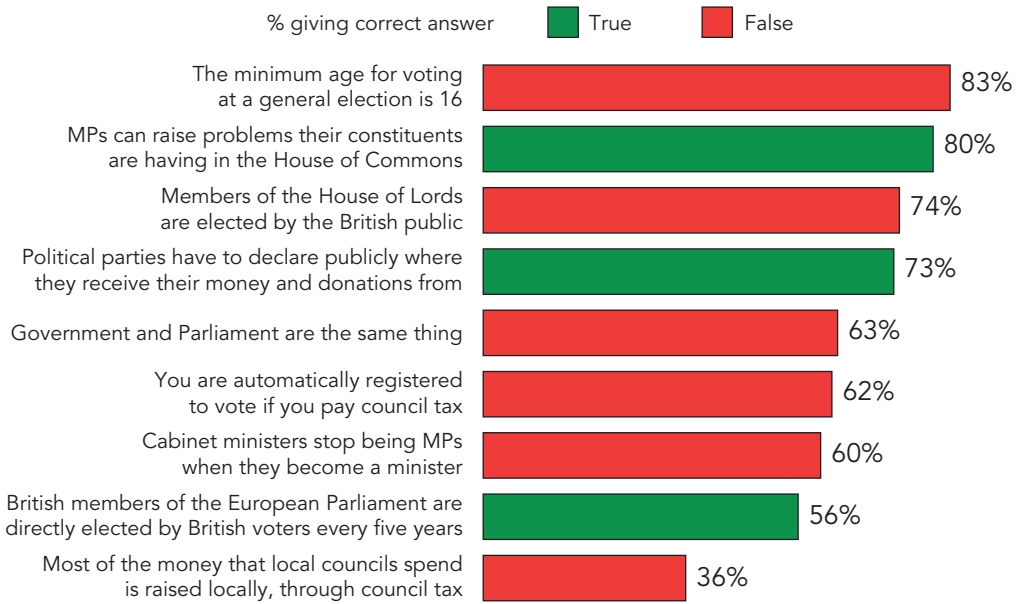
% giving correct answer True False

The minimum age for voting at a general election is 16 83%

MPs can raise problems their constituents are having in the House of Commons 80%

Members of the House of Lords are elected by the British public 74%

Political parties have to declare publicly where they receive their money and donations from 73%

Government and Parliament are the same thing 63%

You are automatically registered to vote if you pay council tax 62%

Cabinet ministers stop being MPs when they become a minister 60%

British members of the European Parliament are directly elected by British voters every five years 56%

Most of the money that local councils spend is raised locally, through council tax 36%